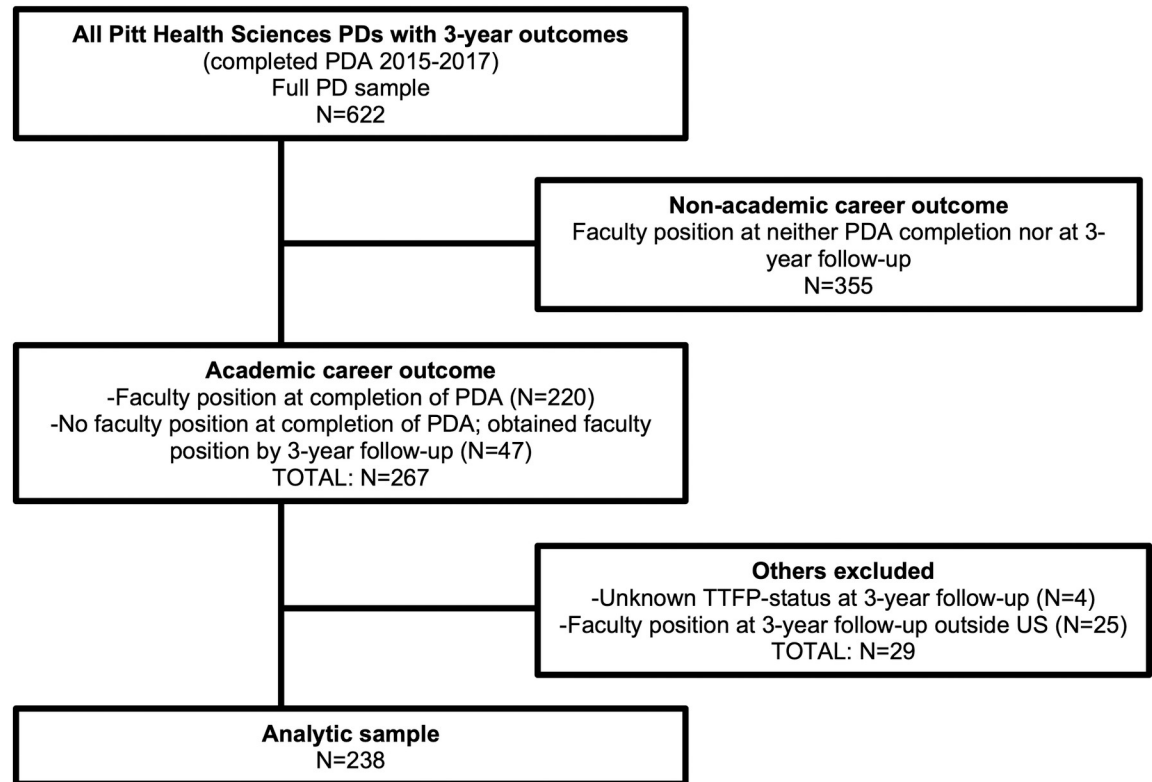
**All Pitt Health Sciences PDs with 3-year outcomes**
(completed PDA 2015-2017)
Full PD sample
N=622

**Non-academic career outcome**
Faculty position at neither PDA completion nor at 3-year follow-up
N=355

**Academic career outcome**
-Faculty position at completion of PDA (N=220)
-No faculty position at completion of PDA; obtained faculty position by 3-year follow-up (N=47)
TOTAL: N=267

**Others excluded**
-Unknown TTFP-status at 3-year follow-up (N=4)
-Faculty position at 3-year follow-up outside US (N=25)
TOTAL: N=29

**Analytic sample**
N=238